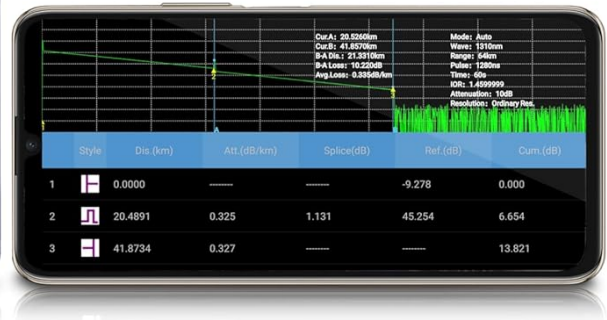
Cur.A: 20.5260km
Cur.B: 41.8570km
B-A Dis.: 21.3310km
B-A Loss: 10.220dB
Avg.Loss: 0.335dB/km

Mode: Auto
Wave: 1310nm
Range: 64km
Pulse: 1280ns
Time: 60s
IOR: 1.4599999
Attenuation: 10dB
Resolution: Ordinary Res.

|  | Style | Dis.(km) | Att.(dB/km) | Splice(dB) | Ref.(dB) | Cum.(dB) |
|---|---|---|---|---|---|---|
| 1 |  | 0.0000 | -------- | -------- | -9.278 | 0.000 |
| 2 |  | 20.4891 | 0.325 | 1.131 | 45.254 | 6.654 |
| 3 |  | 41.8734 | 0.327 | -------- | -------- | 13.821 |